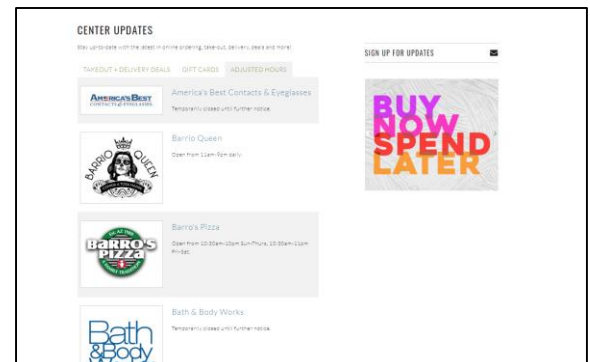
CENTER UPDATES

Stay up-to-date with the latest in online ordering, take-out, delivery, deals and more!

TAKEOUT + DELIVERY DEALS GIFT CARDS ADJUSTED HOURS

AMERICA'S BEST CONTACTS & EYEGLASSES

America's Best Contacts & Eyeglasses

Temporarily closed until further notice.

BARRIO QUEEN

Barrio Queen

Open from 11am-9pm daily.

BARRO'S PIZZA

Barro's Pizza

Open from 10:30am-10pm Sun-Thurs, 10:30am-11pm Fri-Sat.

Bath & Body Works

Temporarily closed until further notice.

Bath &Body

SIGN UP FOR UPDATES

BUY NOW SPEND LATER